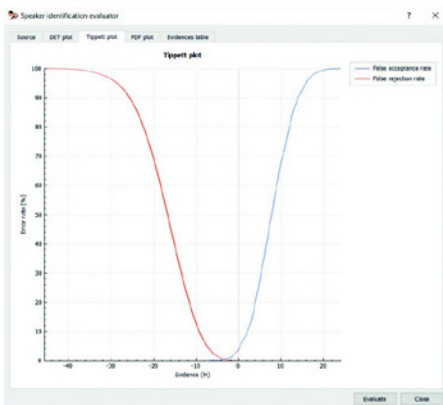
Speaker identification evaluator

?

×

Source

DET plot

Tippett plot

PDF plot

Evidences table

Tippett plot

False acceptance rate

False rejection rate

Error rate (%)

100

90

80

70

60

50

40

30

20

10

0

-40

-30

-20

-10

0

10

20

Evidence (ln)

Evaluate

Close